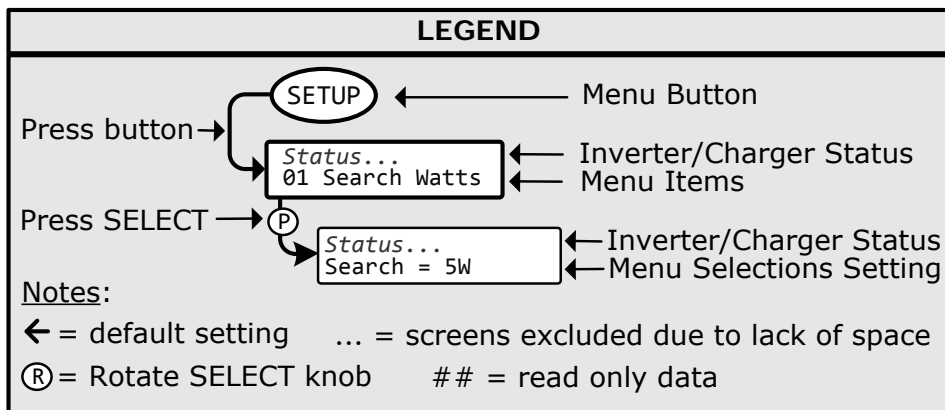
LEGEND

SETUP

Menu Button

Press button

Status...
01 Search Watts

Inverter/Charger Status

Menu Items

Press SELECT

P

Status...
Search = 5W

Inverter/Charger Status

Menu Selections Setting

Notes:

← = default setting ... = screens excluded due to lack of space

R = Rotate SELECT knob ## = read only data